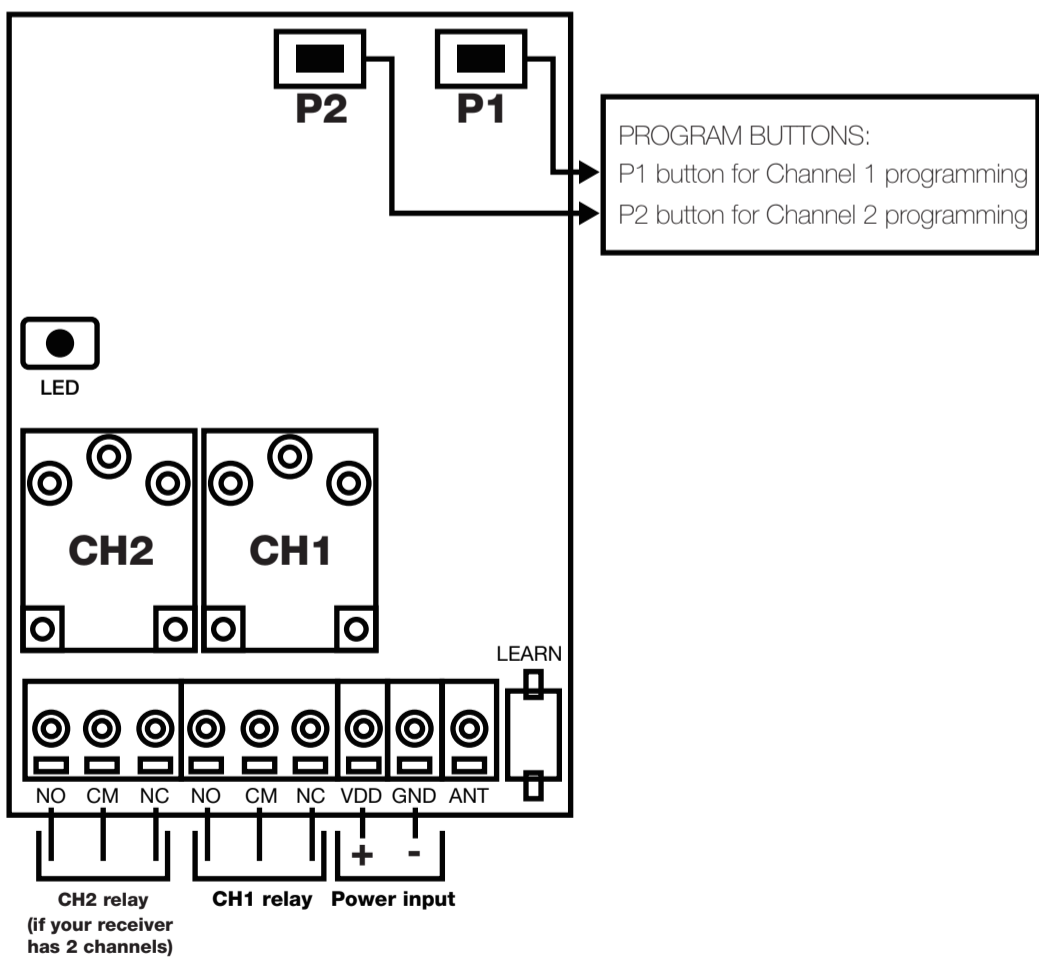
P2 P1

PROGRAM BUTTONS:
P1 button for Channel 1 programming
P2 button for Channel 2 programming

LED

CH2 CH1

LEARN

NO CM NC NO CM NC VDD GND ANT

+ -

CH2 relay (if your receiver has 2 channels)

CH1 relay

Power input